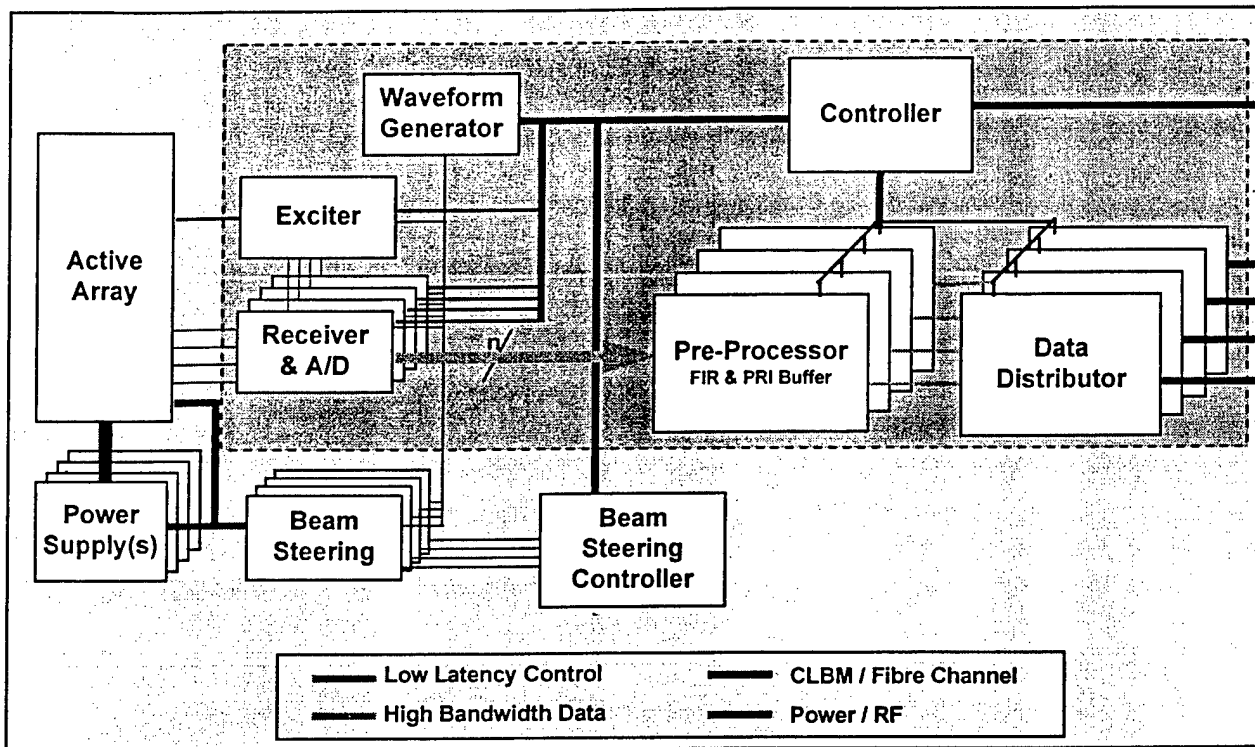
Waveform Generator

Controller

Exciter

Active Array

Receiver & A/D

n

Pre-Processor
FIR & PRI Buffer

Data Distributor

Power Supply(s)

Beam Steering

Beam Steering Controller

| | |
|---|---|
| Low Latency Control | CLBM / Fibre Channel |
| High Bandwidth Data | Power / RF |